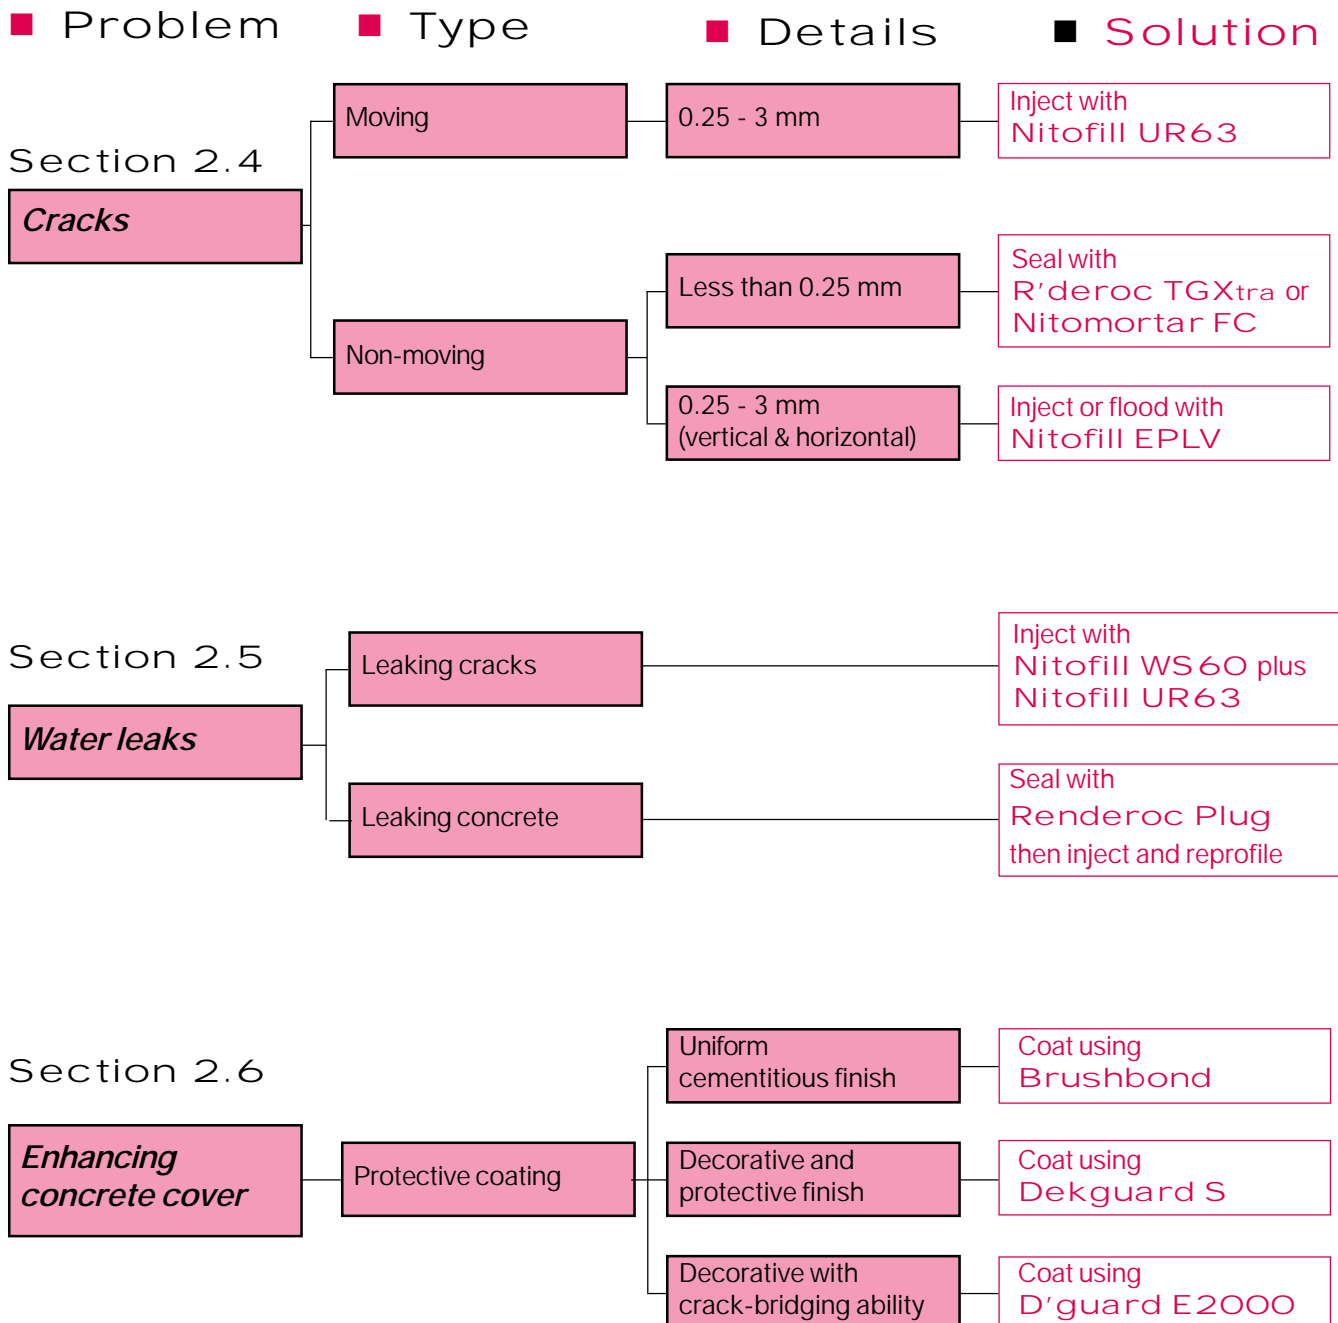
■ Problem ■ Type ■ Details ■ Solution

Section 2.4

Cracks

Moving

0.25 - 3 mm

Inject with Nitofill UR63

Non-moving

Less than 0.25 mm

Seal with R'deroc TGXtra or Nitomortar FC

0.25 - 3 mm (vertical & horizontal)

Inject or flood with Nitofill EPLV

Section 2.5

Water leaks

Leaking cracks

Inject with Nitofill WS60 plus Nitofill UR63

Leaking concrete

Seal with Renderoc Plug then inject and reprofile

Section 2.6

Enhancing concrete cover

Protective coating

Uniform cementitious finish

Coat using Brushbond

Decorative and protective finish

Coat using Dekguard S

Decorative with crack-bridging ability

Coat using D'guard E2000